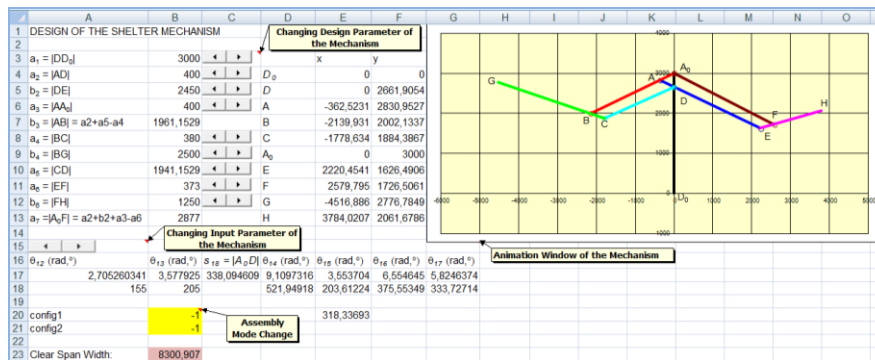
| | A | B | C | D | E | F |
|---|---|---|---|---|---|---|
| 1 | DESIGN OF THE SHELTER MECHANISM | | | | | |
| 2 | | | | | | |
| 3 | $a_1 = |DD_0|$ | 3000 | | | x | y |
| 4 | $a_2 = |AD|$ | 400 | | $D_0$ | 0 | 0 |
| 5 | $b_2 = |DE|$ | 2450 | | D | 0 | 2661,9054 |
| 6 | $a_3 = |AA_0|$ | 400 | | A | -362,5231 | 2830,9527 |
| 7 | $b_3 = |AB| = a2+a5-a4$ | 1961,1529 | | B | -2139,931 | 2002,1337 |
| 8 | $a_4 = |BC|$ | 380 | | C | -1778,634 | 1884,3867 |
| 9 | $b_4 = |BG|$ | 2500 | | $A_0$ | 0 | 3000 |
| 10 | $a_5 = |CD|$ | 1941,1529 | | E | 2220,4541 | 1626,4906 |
| 11 | $a_6 = |EF|$ | 373 | | F | 2579,795 | 1726,5061 |
| 12 | $b_6 = |FH|$ | 1250 | | G | -4516,886 | 2776,7849 |
| 13 | $a_7 = |A_0F| = a2+b2+a3-a6$ | 2877 | | H | 3784,0207 | 2061,6786 |
| 14 | | | | | | |
| 15 | | | | | | |
| 16 | $\theta_{12}$ (rad,°) | $\theta_{13}$ (rad,°) | $s_{18} = |A_0D|$ | $\theta_{14}$ (rad,°) | $\theta_{15}$ (rad,°) | $\theta_{16}$ (rad,°) | $\theta_{17}$ (rad,°) |
| 17 | 2,705260341 | 3,577925 | 338,094609 | 9,1097316 | 3,553704 | 6,554645 | 5,8246374 |
| 18 | 155 | 205 | | 521,94918 | 203,61224 | 375,55349 | 333,72714 |
| 19 | | | | | | |
| 20 | config1 | -1 | | | 318,33693 | |
| 21 | config2 | -1 | | | | |
| 22 | | | | | | |
| 23 | Clear Span Width: | 8300,907 | | | | |

Changing Design Parameter of the Mechanism

Changing Input Parameter of the Mechanism

Assembly Mode Change

Animation Window of the Mechanism

G, A, $A_0$, D, B, C, F, H, E, $D_0$

4000, 3000, 2000, 1000, -6000, -5000, -4000, -3000, -2000, -1000, 0, 1000, 2000, 3000, 4000, 5000